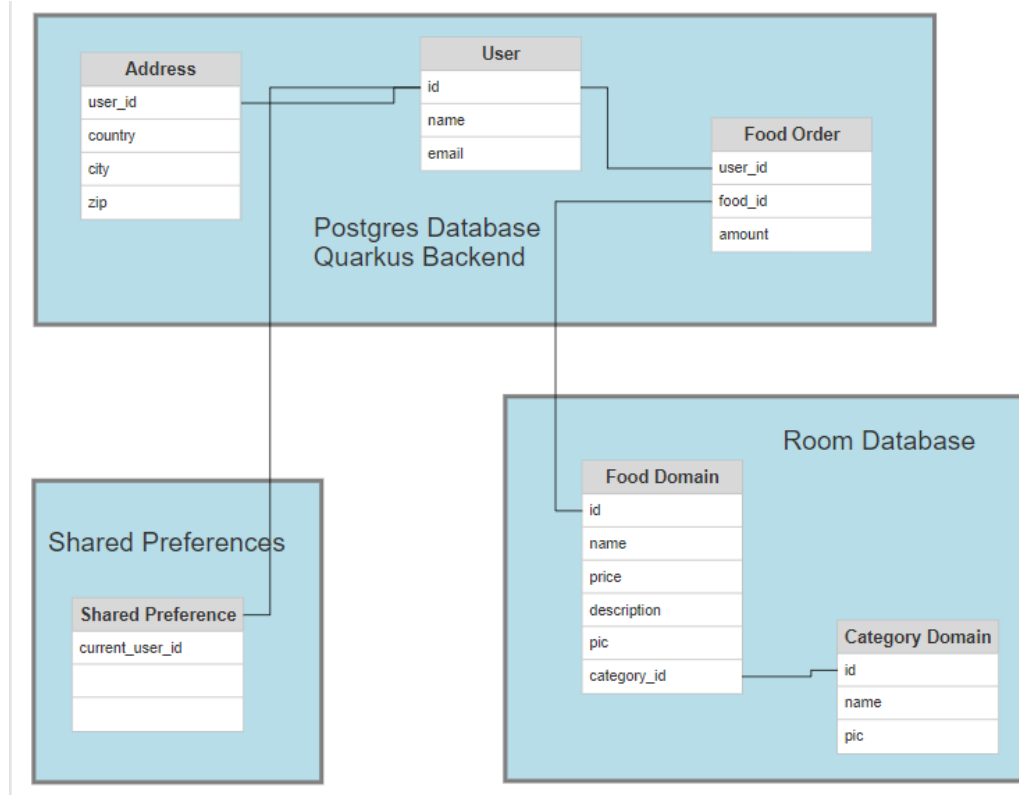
Address
user_id
country
city
zip

User
id
name
email

Food Order
user_id
food_id
amount

Postgres Database
Quarkus Backend

Room Database

Shared Preferences

Shared Preference
current_user_id

Food Domain
id
name
price
description
pic
category_id

Category Domain
id
name
pic